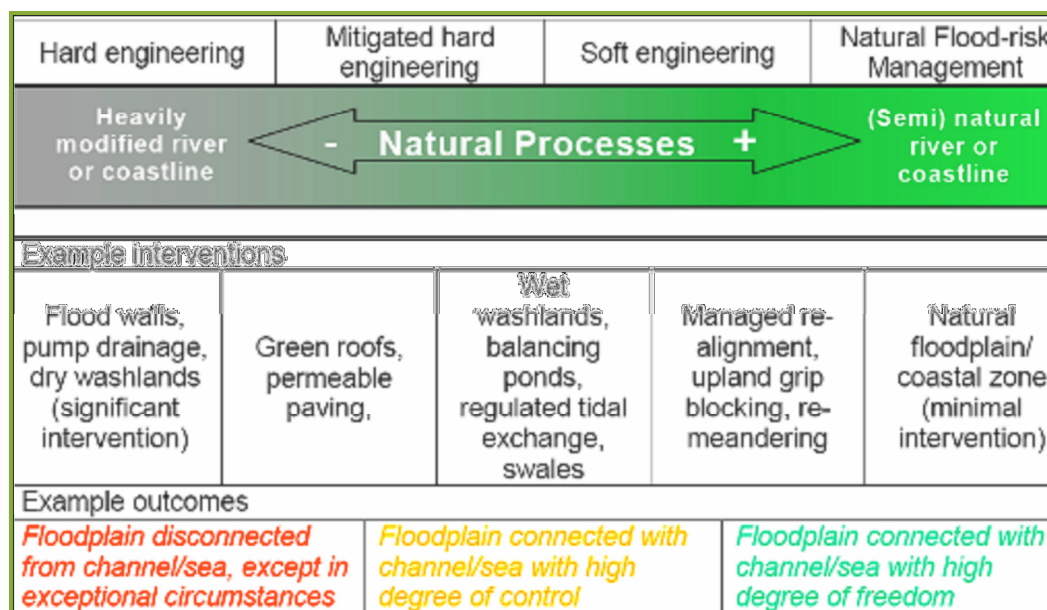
| Hard engineering | Mitigated hard engineering | Soft engineering | Natural Flood-risk Management |
|---|---|---|---|

Heavily modified river or coastline

- Natural Processes +

(Semi) natural river or coastline

Example interventions

| Flood walls, pump drainage, dry washlands (significant intervention) | Green roofs, permeable paving, | Wet washlands, balancing ponds, regulated tidal exchange, swales | Managed re-alignment, upland grip blocking, re-meandering | Natural floodplain/ coastal zone (minimal intervention) |
|---|---|---|---|---|

Example outcomes

| Floodplain disconnected from channel/sea, except in exceptional circumstances | Floodplain connected with channel/sea with high degree of control | Floodplain connected with channel/sea with high degree of freedom |
|---|---|---|